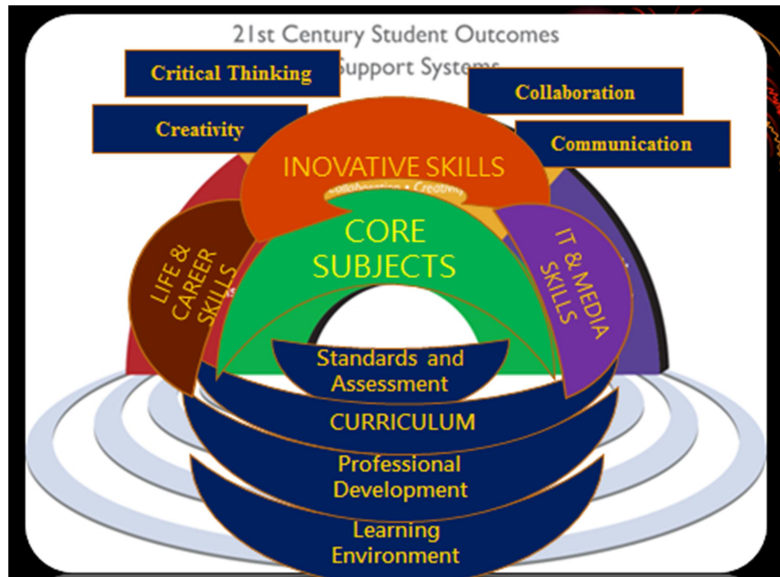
21st Century Student Outcomes
Support Systems

Critical Thinking

Creativity

Collaboration

Communication

INOVATIVE SKILLS

Collaboration • Creativity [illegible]

CORE SUBJECTS

LIFE & CAREER SKILLS

IT & MEDIA SKILLS

Standards and Assessment

CURRICULUM

Professional Development

Learning Environment